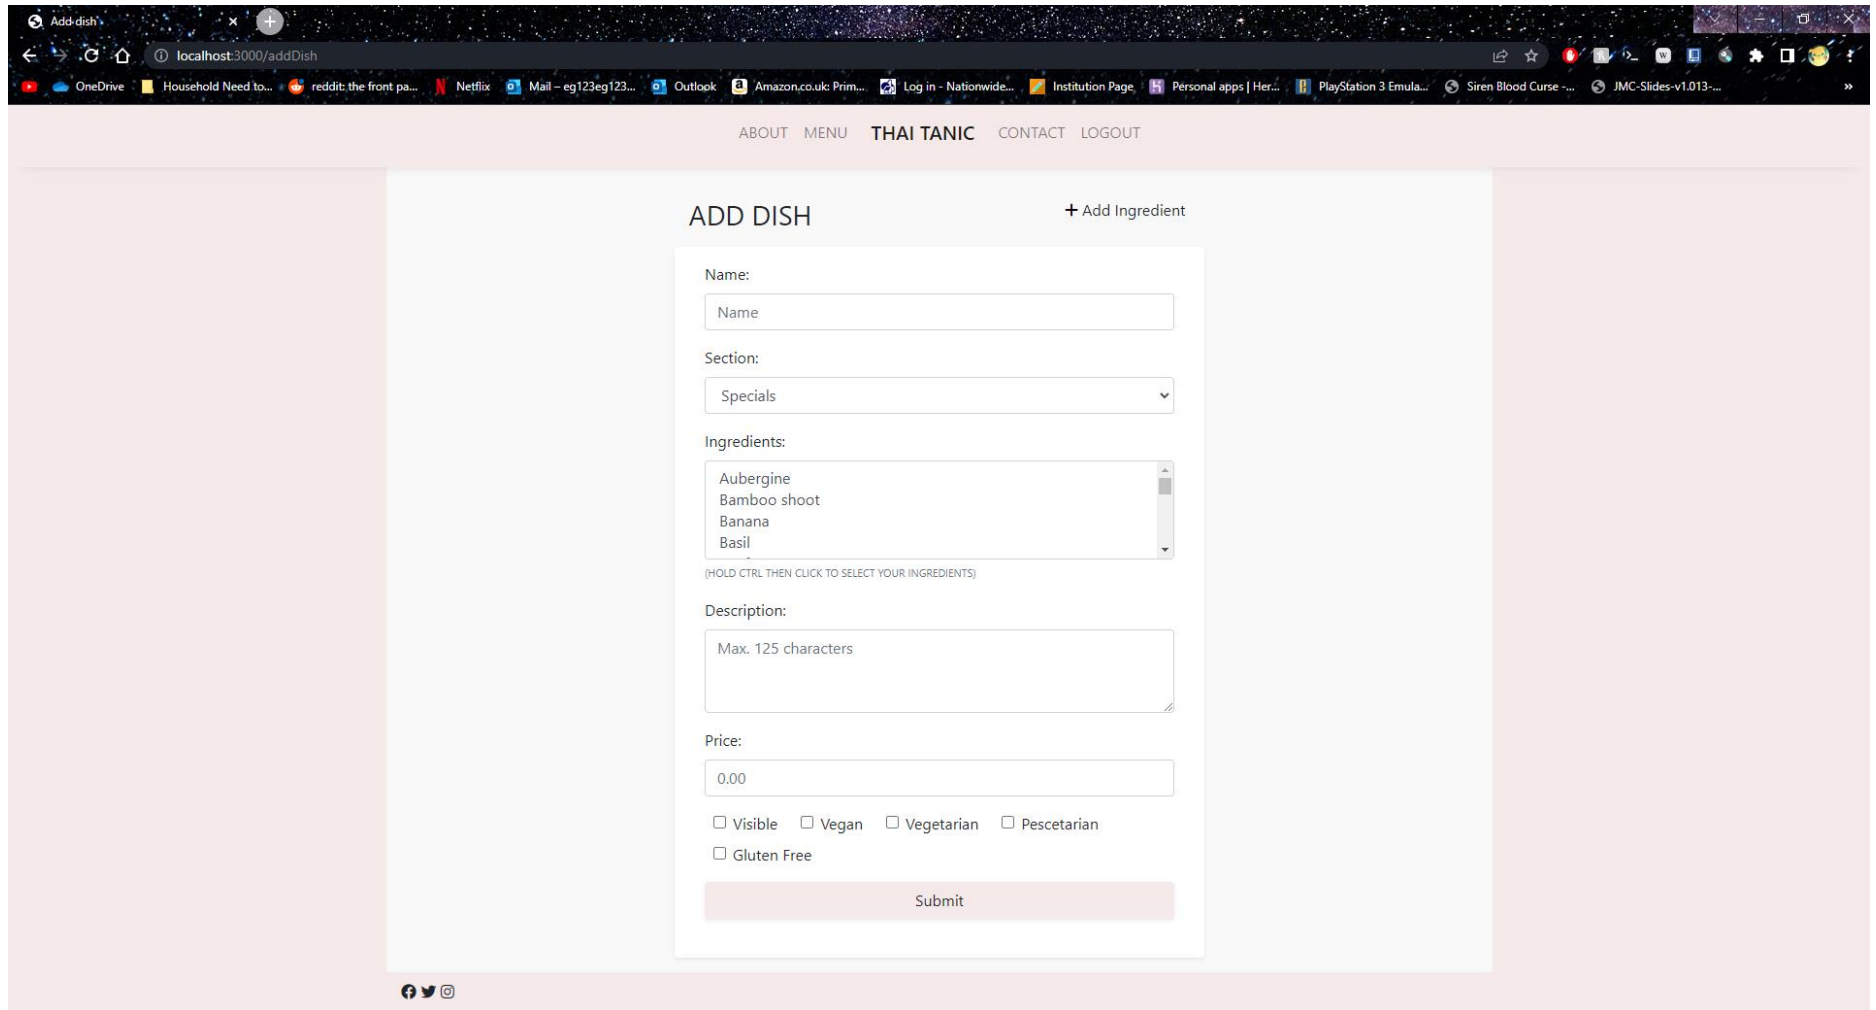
Add dish

localhost:3000/addDish

OneDrive Household Need to... reddit: the front pa... Netflix Mail – eg123eg123... Outlook Amazon.co.uk: Prim... Log in - Nationwide... Institution Page Personal apps | Her... PlayStation 3 Emula... Siren Blood Curse -... JMC-Slides-v1.013-...

ABOUT MENU THAI TANIC CONTACT LOGOUT

ADD DISH

+ Add Ingredient

Name:

Name

Section:

Specials

Ingredients:

Aubergine
Bamboo shoot
Banana
Basil

(HOLD CTRL THEN CLICK TO SELECT YOUR INGREDIENTS)

Description:

Max. 125 characters

Price:

0.00

Visible Vegan Vegetarian Pescetarian Gluten Free

Submit